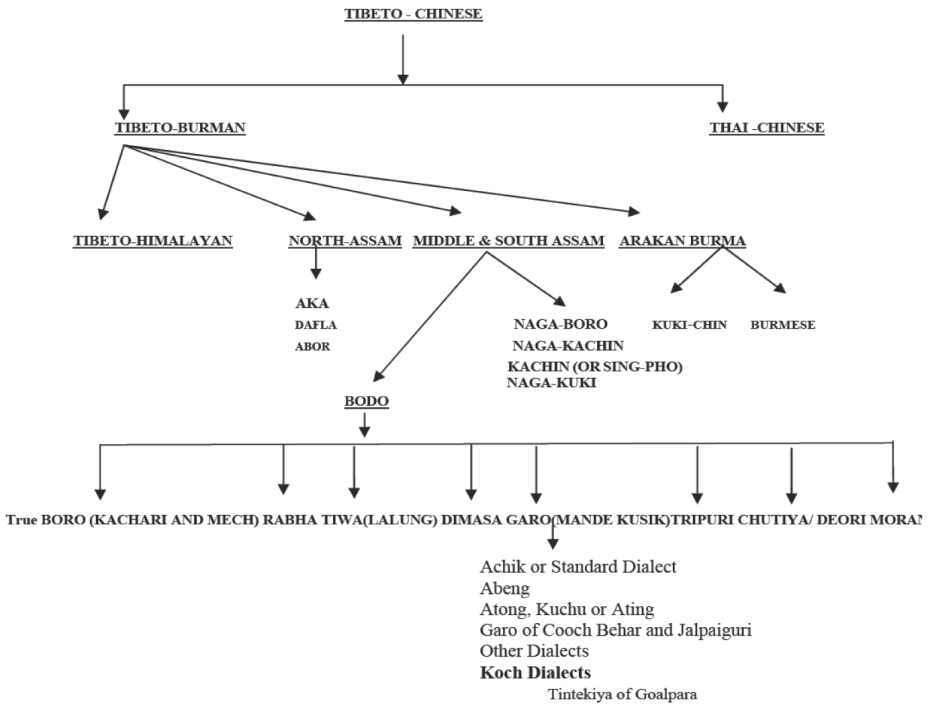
TIBETO - CHINESE

TIBETO-BURMAN

THAI -CHINESE

TIBETO-HIMALAYAN

NORTH-ASSAM

MIDDLE & SOUTH ASSAM

ARAKAN BURMA

AKA
DAFLA
ABOR

NAGA-BORO
NAGA-KACHIN
KACHIN (OR SING-PHO)
NAGA-KUKI

KUKI-CHIN

BURMESE

BODO

True BORO (KACHARI AND MECH) RABHA TIWA(LALUNG) DIMASA GARO(MANDE KUSIK)TRIPURI CHUTIYA/ DEORI MORAN

Achik or Standard Dialect
Abeng
Atong, Kuchu or Ating
Garo of Cooch Behar and Jalpaiguri
Other Dialects
Koch Dialects
Tintekiya of Goalpara